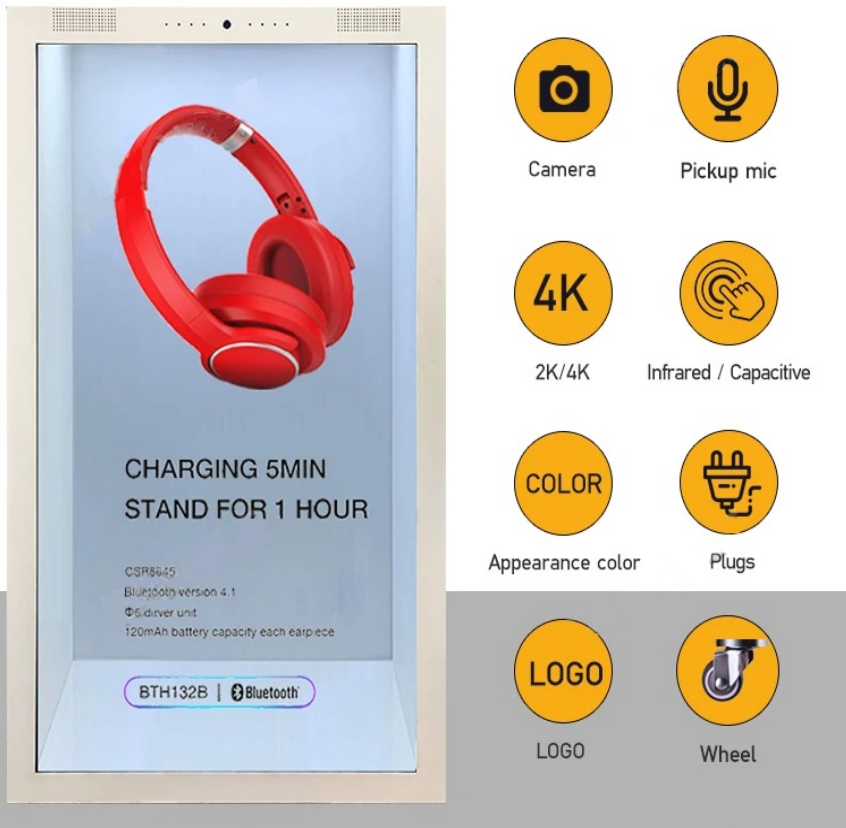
CHARGING 5MIN
STAND FOR 1 HOUR

CSR8645
Bluetooth version 4.1
Φ6 driver unit
120mAh battery capacity each earpiece

BTH132B | Bluetooth

Camera

Pickup mic

4K

2K/4K

Infrared / Capacitive

COLOR

Appearance color

Plugs

LOGO

LOGO

Wheel